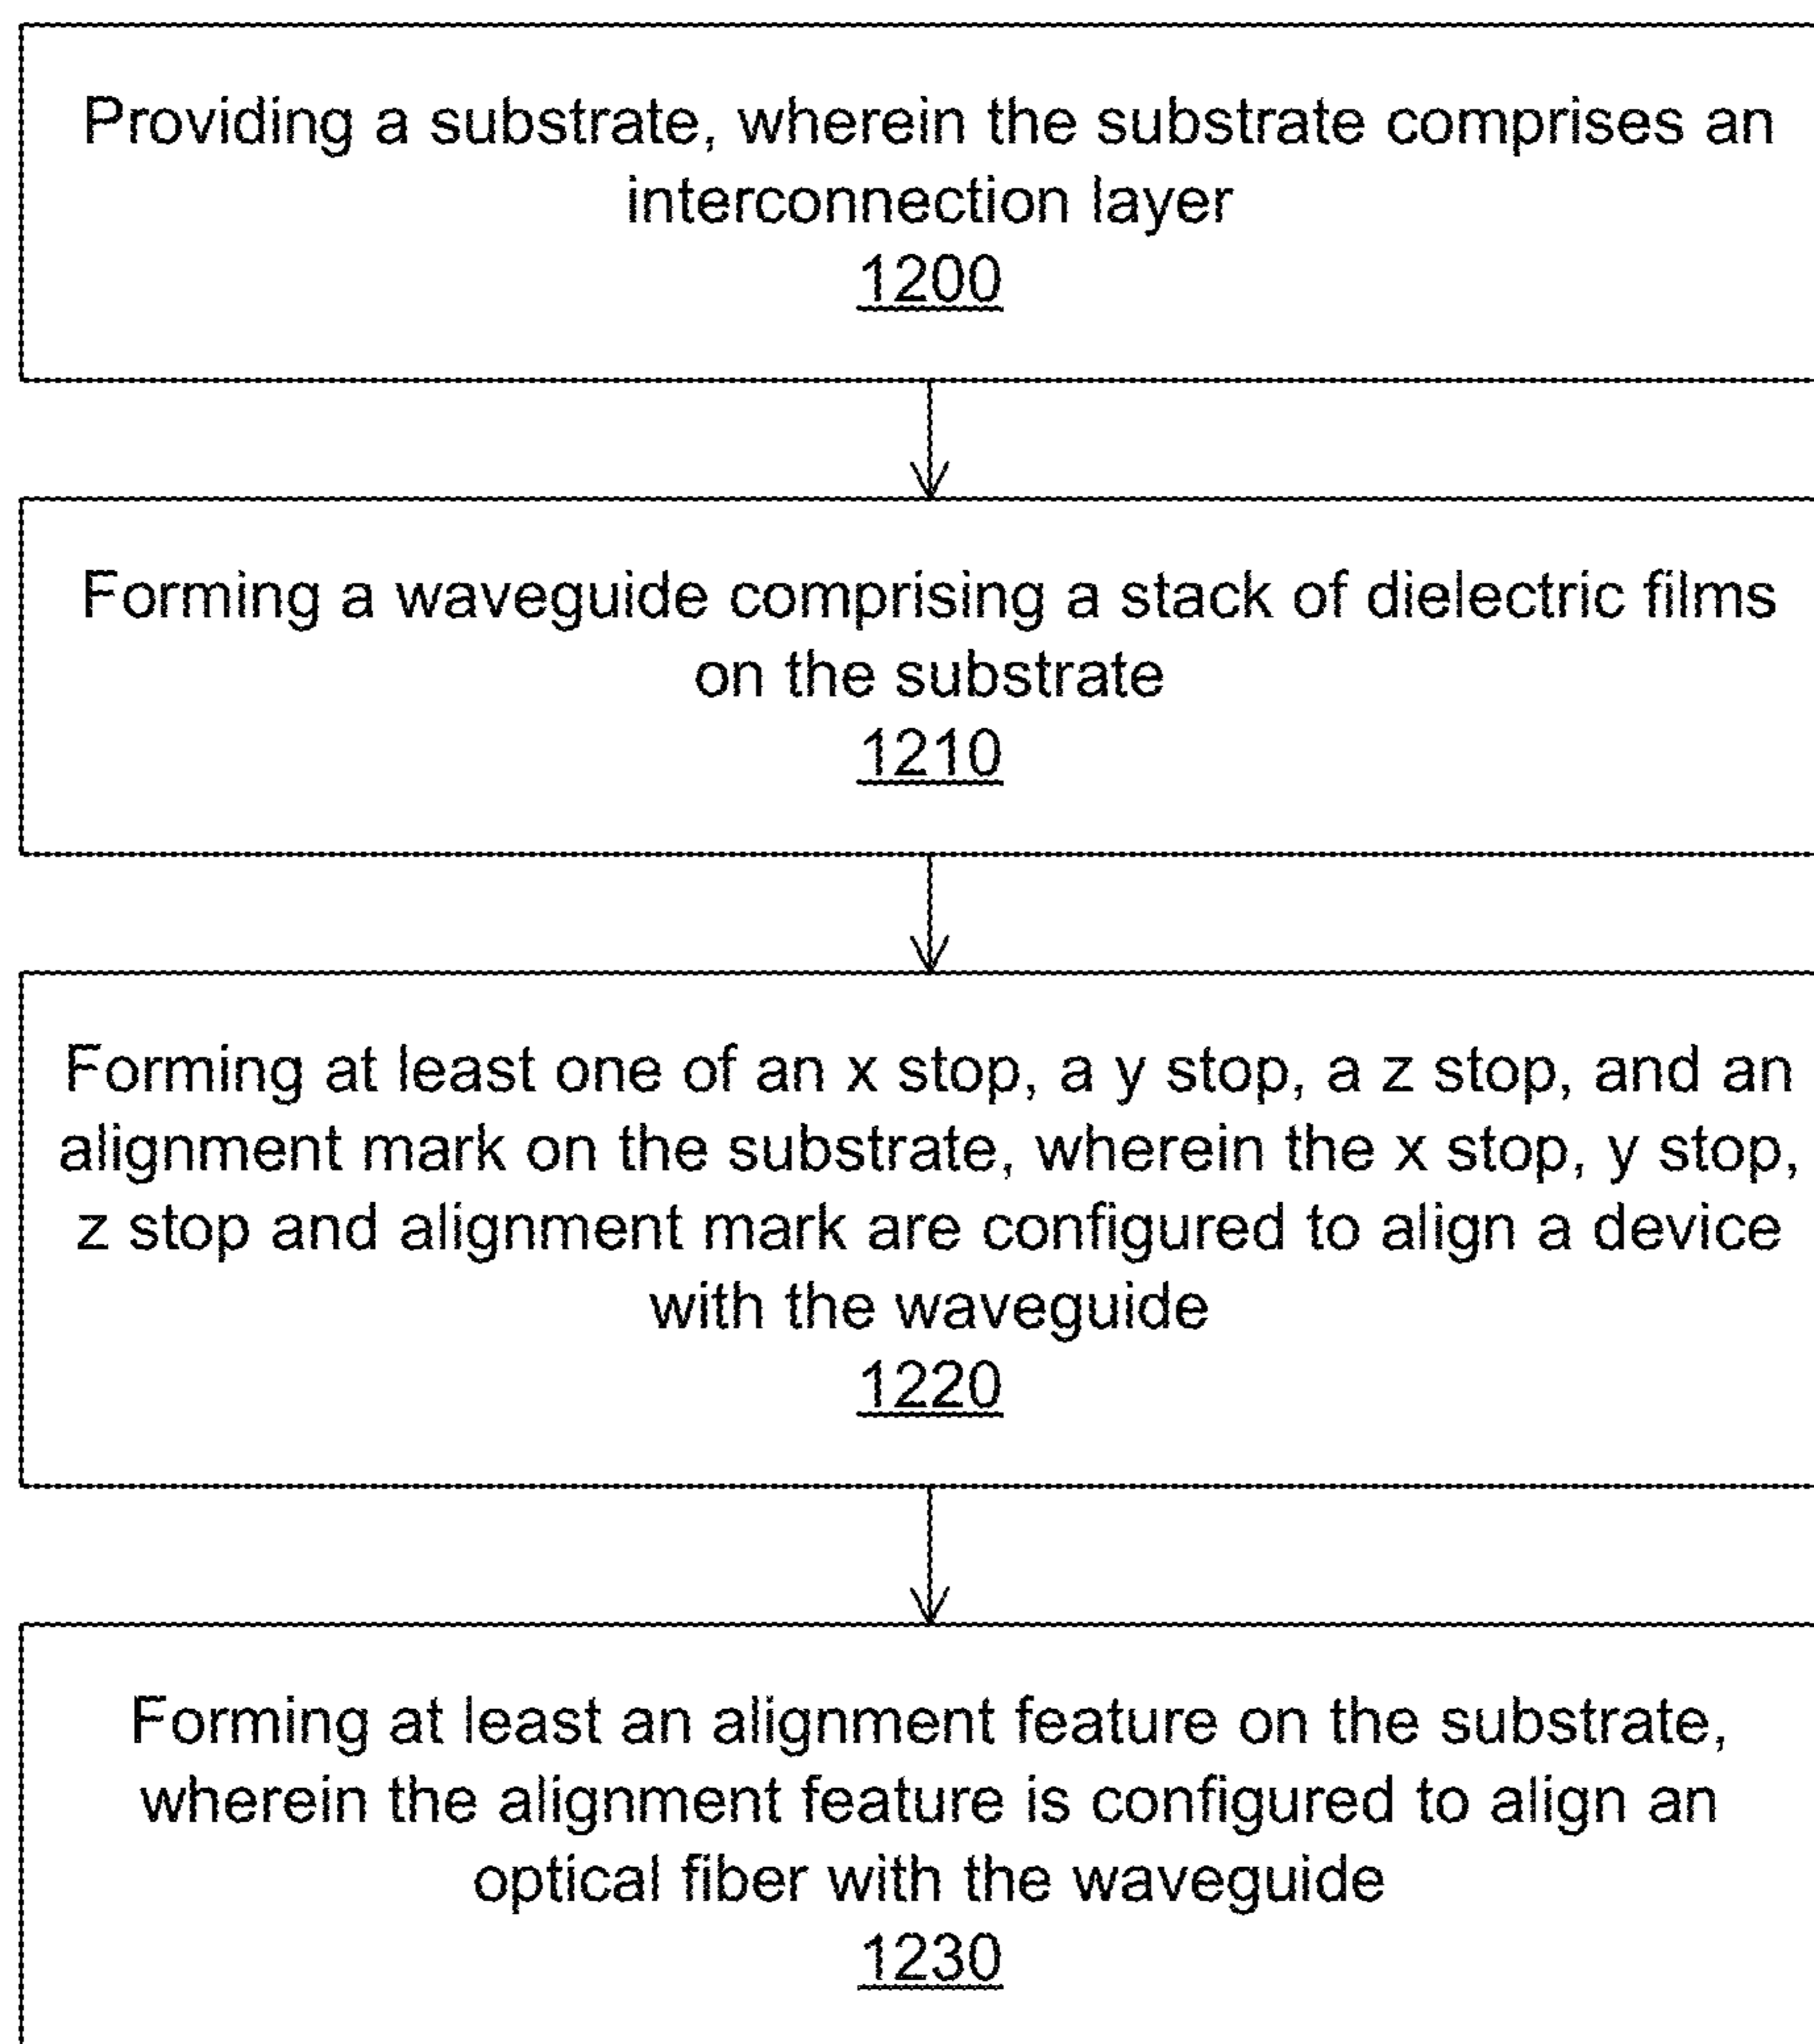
Providing a substrate, wherein the substrate comprises an interconnection layer
1200

Forming a waveguide comprising a stack of dielectric films on the substrate
1210

Forming at least one of an x stop, a y stop, a z stop, and an alignment mark on the substrate, wherein the x stop, y stop, z stop and alignment mark are configured to align a device with the waveguide
1220

Forming at least an alignment feature on the substrate, wherein the alignment feature is configured to align an optical fiber with the waveguide
1230